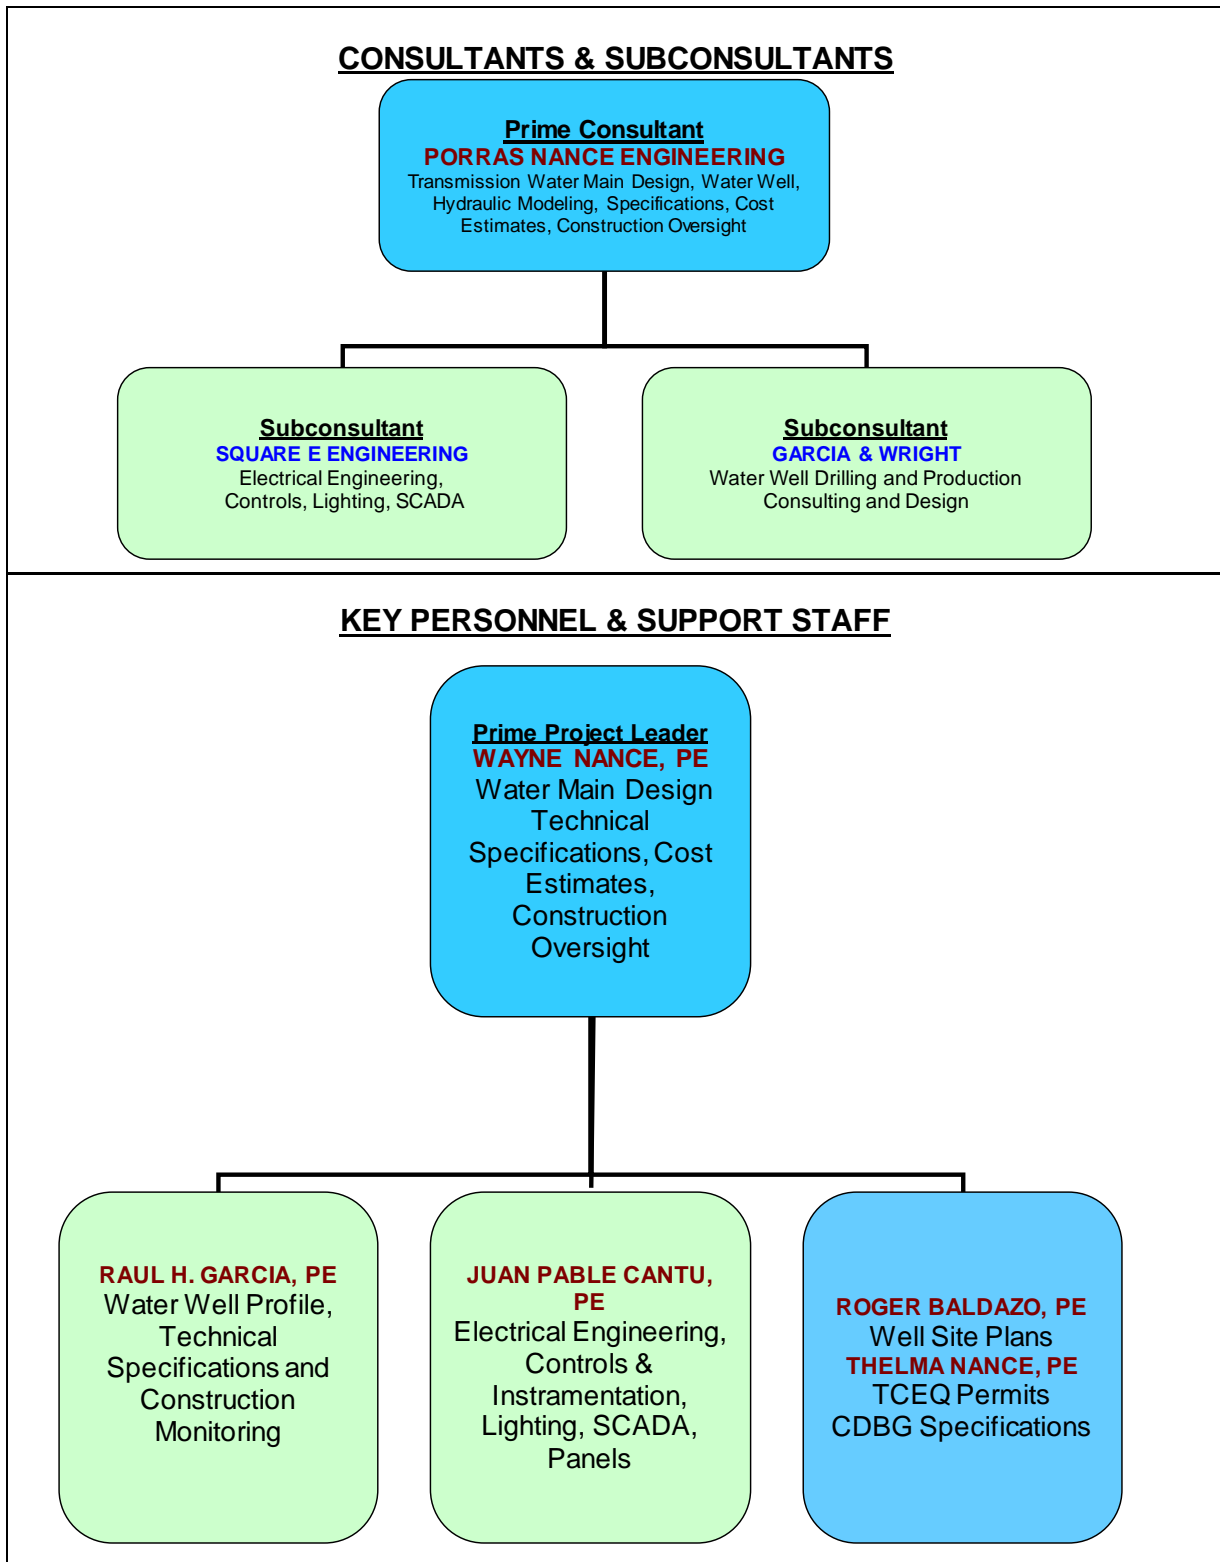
CONSULTANTS & SUBCONSULTANTS

Prime Consultant
PORRAS NANCE ENGINEERING
Transmission Water Main Design, Water Well, Hydraulic Modeling, Specifications, Cost Estimates, Construction Oversight

Subconsultant
SQUARE E ENGINEERING
Electrical Engineering, Controls, Lighting, SCADA

Subconsultant
GARCIA & WRIGHT
Water Well Drilling and Production Consulting and Design

KEY PERSONNEL & SUPPORT STAFF

Prime Project Leader
WAYNE NANCE, PE
Water Main Design Technical Specifications, Cost Estimates, Construction Oversight

RAUL H. GARCIA, PE
Water Well Profile, Technical Specifications and Construction Monitoring

JUAN PABLE CANTU, PE
Electrical Engineering, Controls & Instramentation, Lighting, SCADA, Panels

ROGER BALDAZO, PE
Well Site Plans
THELMA NANCE, PE
TCEQ Permits
CDBG Specifications